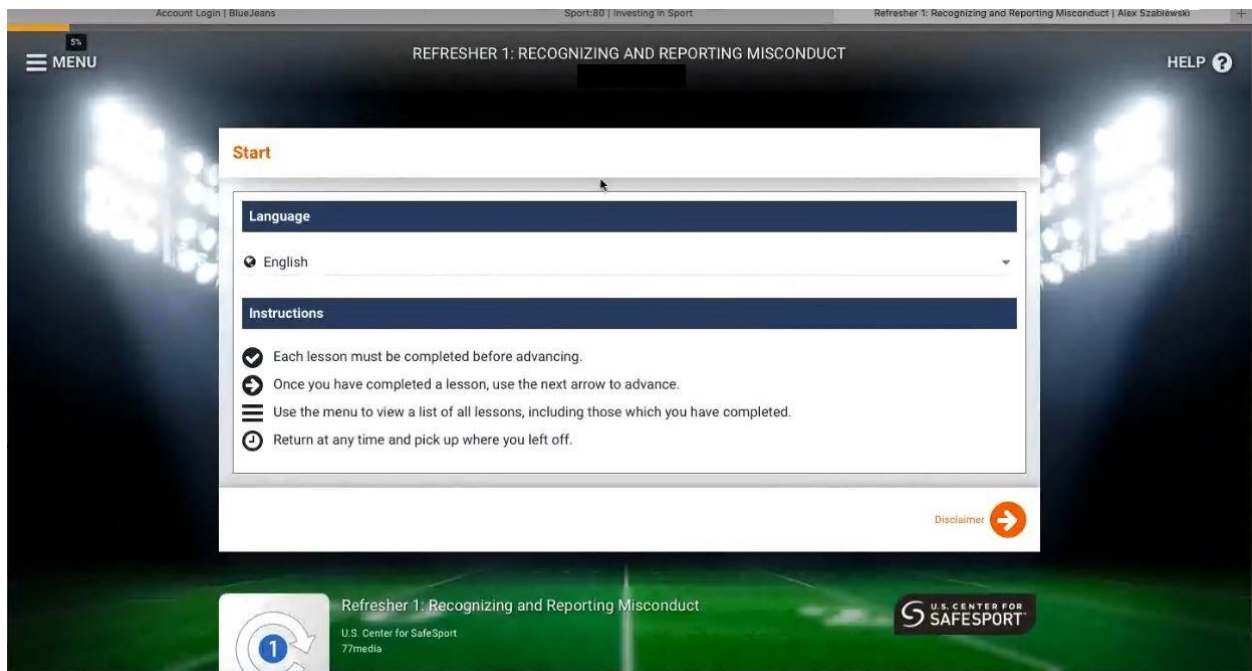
Account Login | BlueJeans

Sport:80 | Investing in Sport

Refresher 1: Recognizing and Reporting Misconduct | Alex Szablewski

+

5%

MENU

REFRESHER 1: RECOGNIZING AND REPORTING MISCONDUCT

HELP

Start

Language

English

Instructions

Each lesson must be completed before advancing.

Once you have completed a lesson, use the next arrow to advance.

Use the menu to view a list of all lessons, including those which you have completed.

Return at any time and pick up where you left off.

Disclaimer

1

Refresher 1: Recognizing and Reporting Misconduct

U.S. Center for SafeSport

77media

U.S. CENTER FOR SAFESPORT